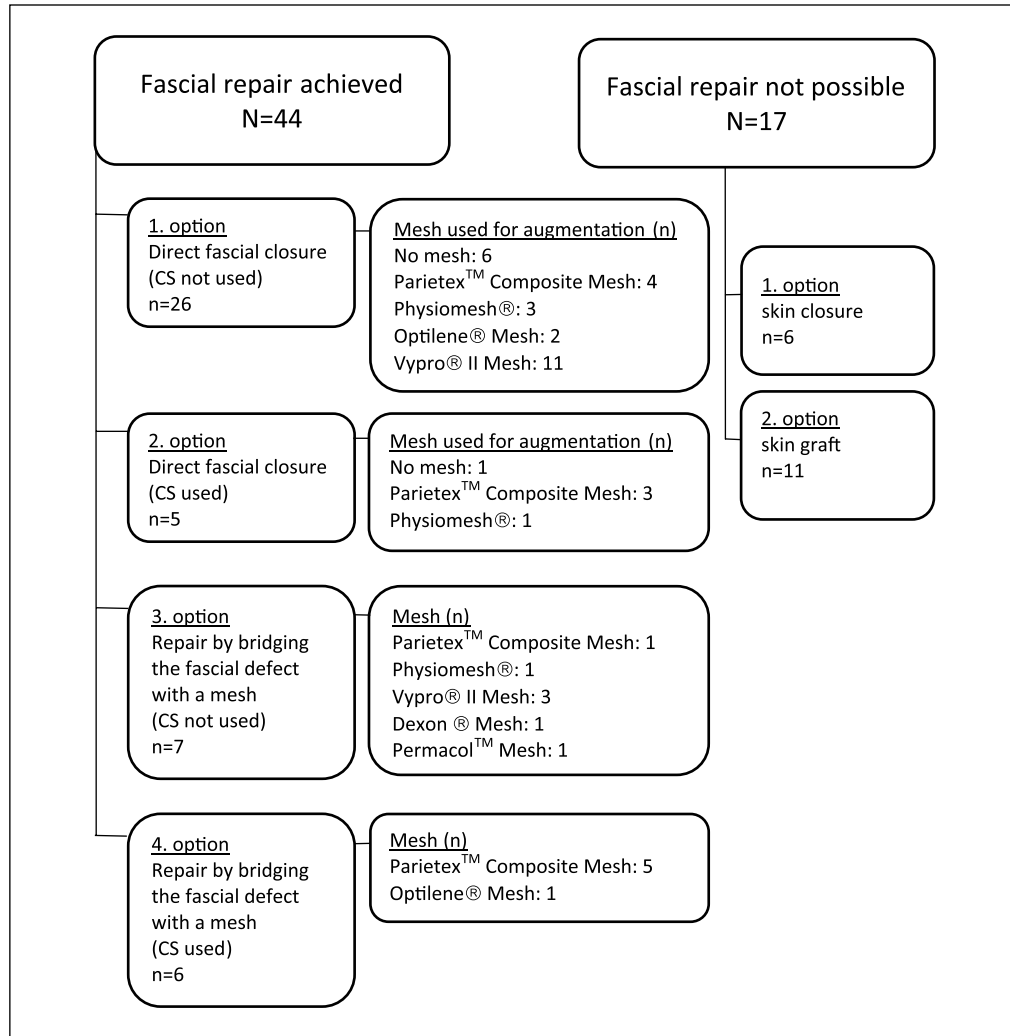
Fascial repair achieved
N=44

Fascial repair not possible
N=17

1. option
Direct fascial closure
(CS not used)
n=26

Mesh used for augmentation (n)
No mesh: 6
Parietex$^{TM}$ Composite Mesh: 4
Physiomesh®: 3
Optilene® Mesh: 2
Vypro® II Mesh: 11

1. option
skin closure
n=6

2. option
skin graft
n=11

2. option
Direct fascial closure
(CS used)
n=5

Mesh used for augmentation (n)
No mesh: 1
Parietex$^{TM}$ Composite Mesh: 3
Physiomesh®: 1

3. option
Repair by bridging the fascial defect with a mesh
(CS not used)
n=7

Mesh (n)
Parietex$^{TM}$ Composite Mesh: 1
Physiomesh®: 1
Vypro® II Mesh: 3
Dexon ® Mesh: 1
Permacol$^{TM}$ Mesh: 1

4. option
Repair by bridging the fascial defect with a mesh
(CS used)
n=6

Mesh (n)
Parietex$^{TM}$ Composite Mesh: 5
Optilene® Mesh: 1